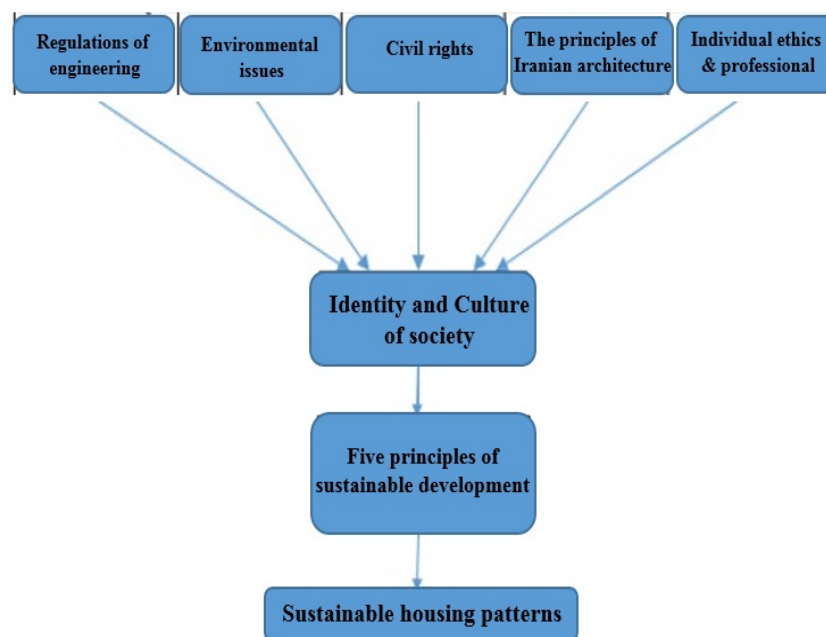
Regulations of engineering

Environmental issues

Civil rights

The principles of Iranian architecture

Individual ethics & professional

Identity and Culture of society

Five principles of sustainable development

Sustainable housing patterns